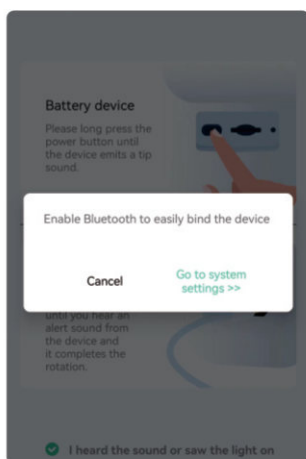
Battery device

Please long press the power button until the device emits a tip sound.

Enable Bluetooth to easily bind the device

Cancel

Go to system settings >>

until you hear an alert sound from the device and it completes the rotation.

I heard the sound or saw the light on